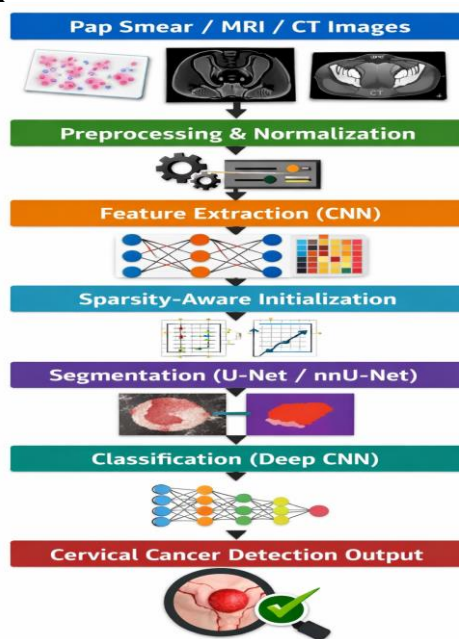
Pap Smear / MRI / CT Images

CT

Preprocessing & Normalization

Feature Extraction (CNN)

Sparsity-Aware Initialization

Segmentation (U-Net / nnU-Net)

Classification (Deep CNN)

Cervical Cancer Detection Output